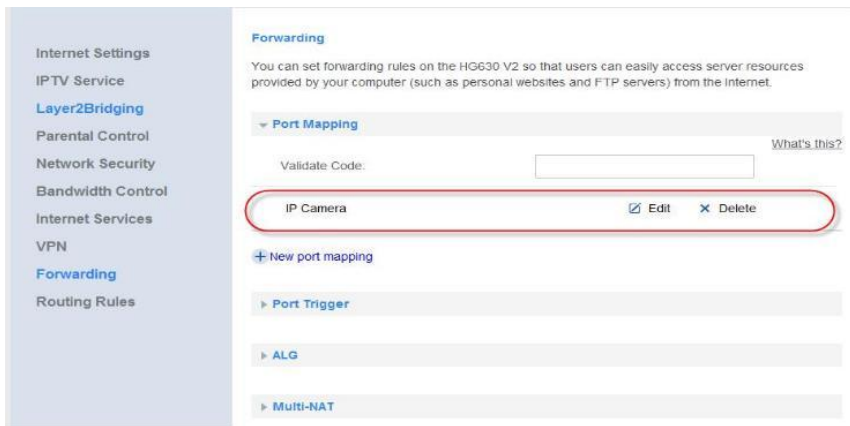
Internet Settings
IPTV Service
Layer2Bridging
Parental Control
Network Security
Bandwidth Control
Internet Services
VPN
Forwarding
Routing Rules

Forwarding

You can set forwarding rules on the HG630 V2 so that users can easily access server resources provided by your computer (such as personal websites and FTP servers) from the Internet.

Port Mapping

What's this?

Validate Code:

IP Camera Edit Delete

+ New port mapping

Port Trigger

ALG

Multi-NAT